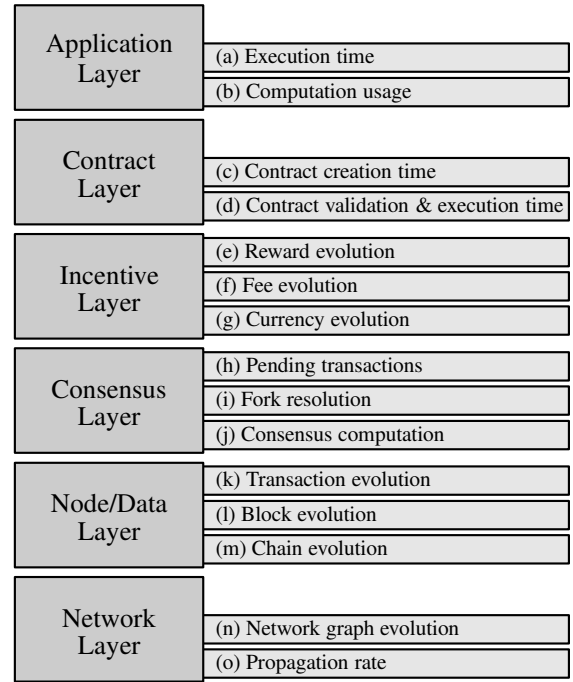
Application Layer
(a) Execution time
(b) Computation usage

Contract Layer
(c) Contract creation time
(d) Contract validation & execution time

Incentive Layer
(e) Reward evolution
(f) Fee evolution
(g) Currency evolution

Consensus Layer
(h) Pending transactions
(i) Fork resolution
(j) Consensus computation

Node/Data Layer
(k) Transaction evolution
(l) Block evolution
(m) Chain evolution

Network Layer
(n) Network graph evolution
(o) Propagation rate